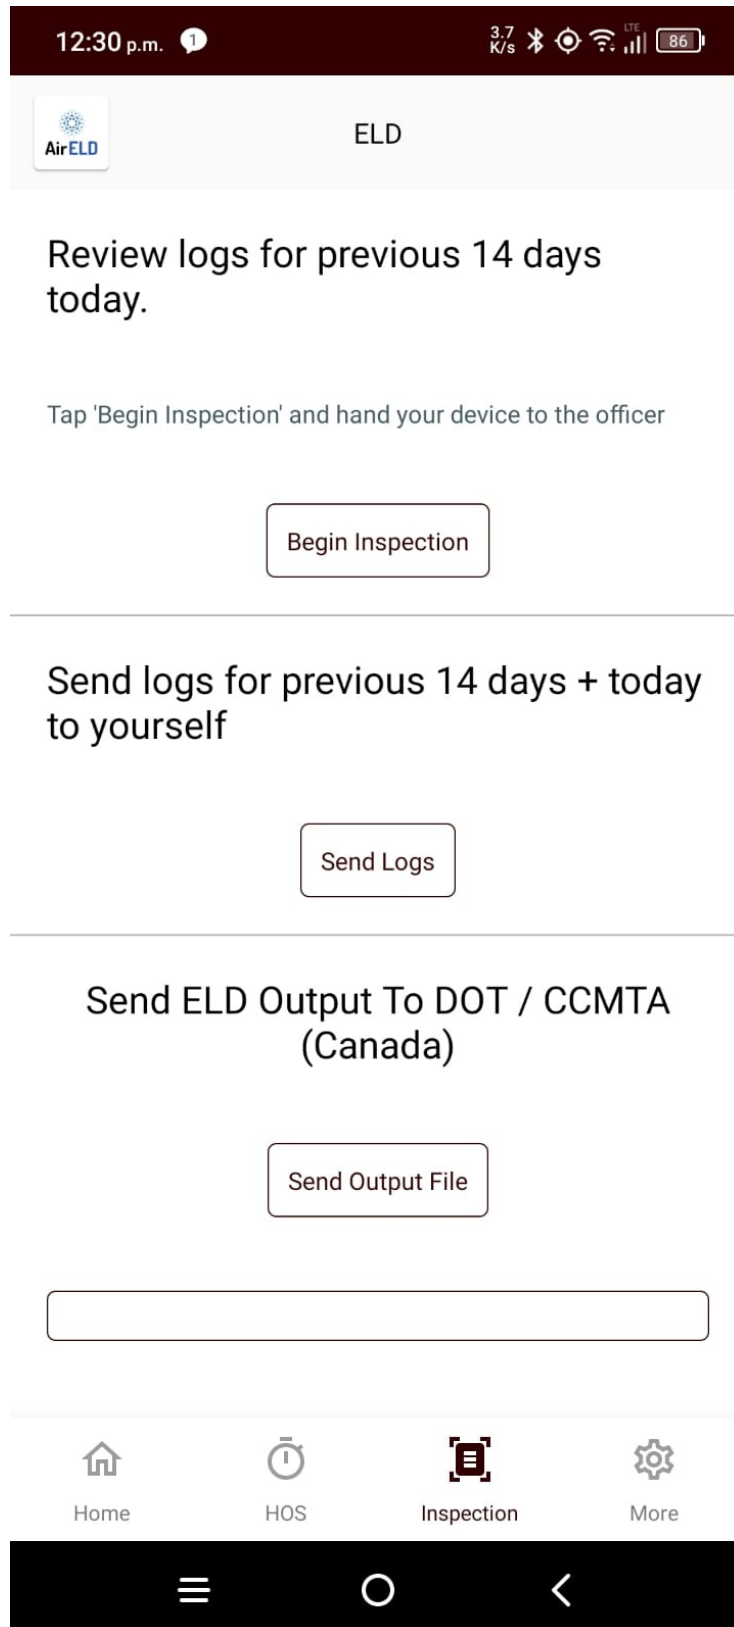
12:30 p.m. 1 3.7 K/s LTE 86

AirELD

ELD

Review logs for previous 14 days today.

Tap 'Begin Inspection' and hand your device to the officer

Begin Inspection

Send logs for previous 14 days + today to yourself

Send Logs

Send ELD Output To DOT / CCMTA (Canada)

Send Output File

Home HOS Inspection More